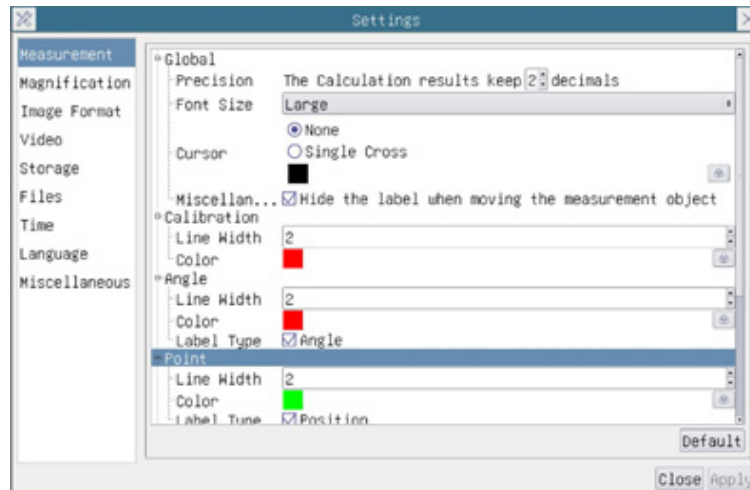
Settings

Measurement
Magnification
Image Format
Video
Storage
Files
Time
Language
Miscellaneous

Global
Precision The Calculation results keep 2 decimals
Font Size Large
Cursor
None
Single Cross
Miscellan... Hide the label when moving the measurement object
Calibration
Line Width 2
Color
Angle
Line Width 2
Color
Label Type Angle
Point
Line Width 2
Color
Label Type Position

Default
Close Apply